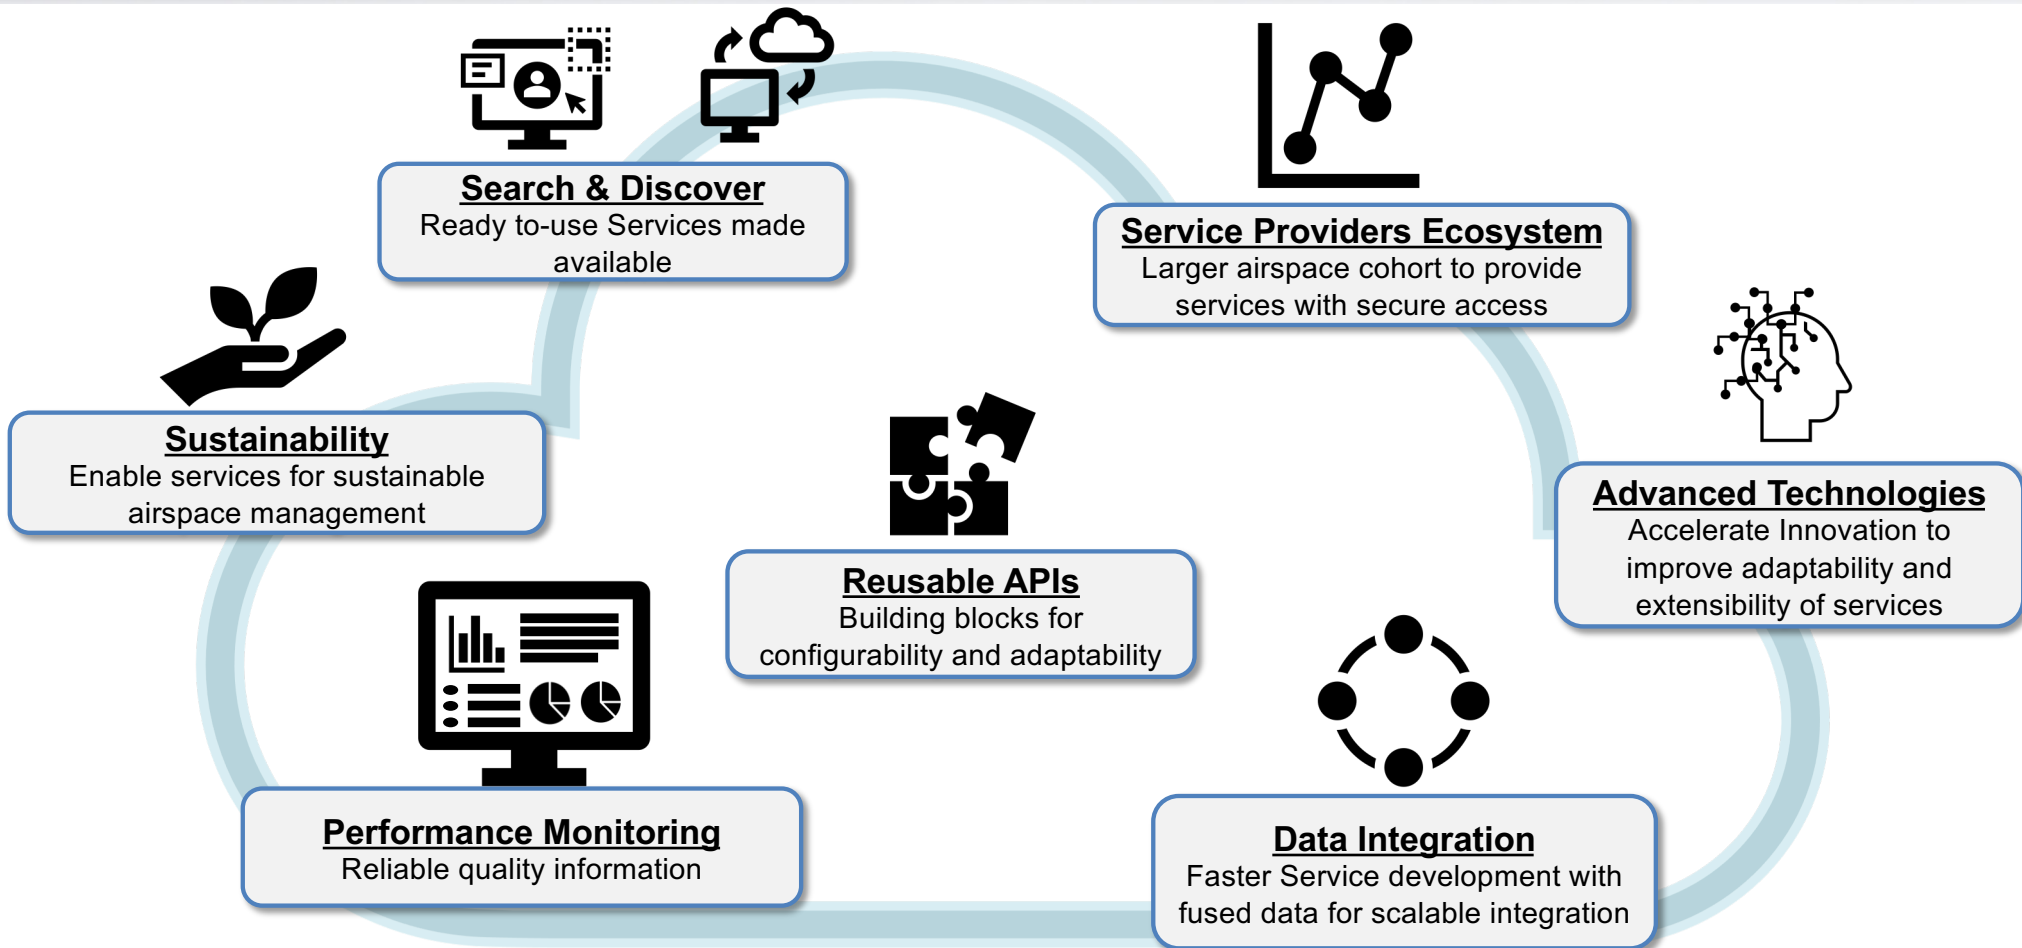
Search & Discover
Ready to-use Services made available

Service Providers Ecosystem
Larger airspace cohort to provide services with secure access

Sustainability
Enable services for sustainable airspace management

Advanced Technologies
Accelerate Innovation to improve adaptability and extensibility of services

Reusable APIs
Building blocks for configurability and adaptability

Performance Monitoring
Reliable quality information

Data Integration
Faster Service development with fused data for scalable integration